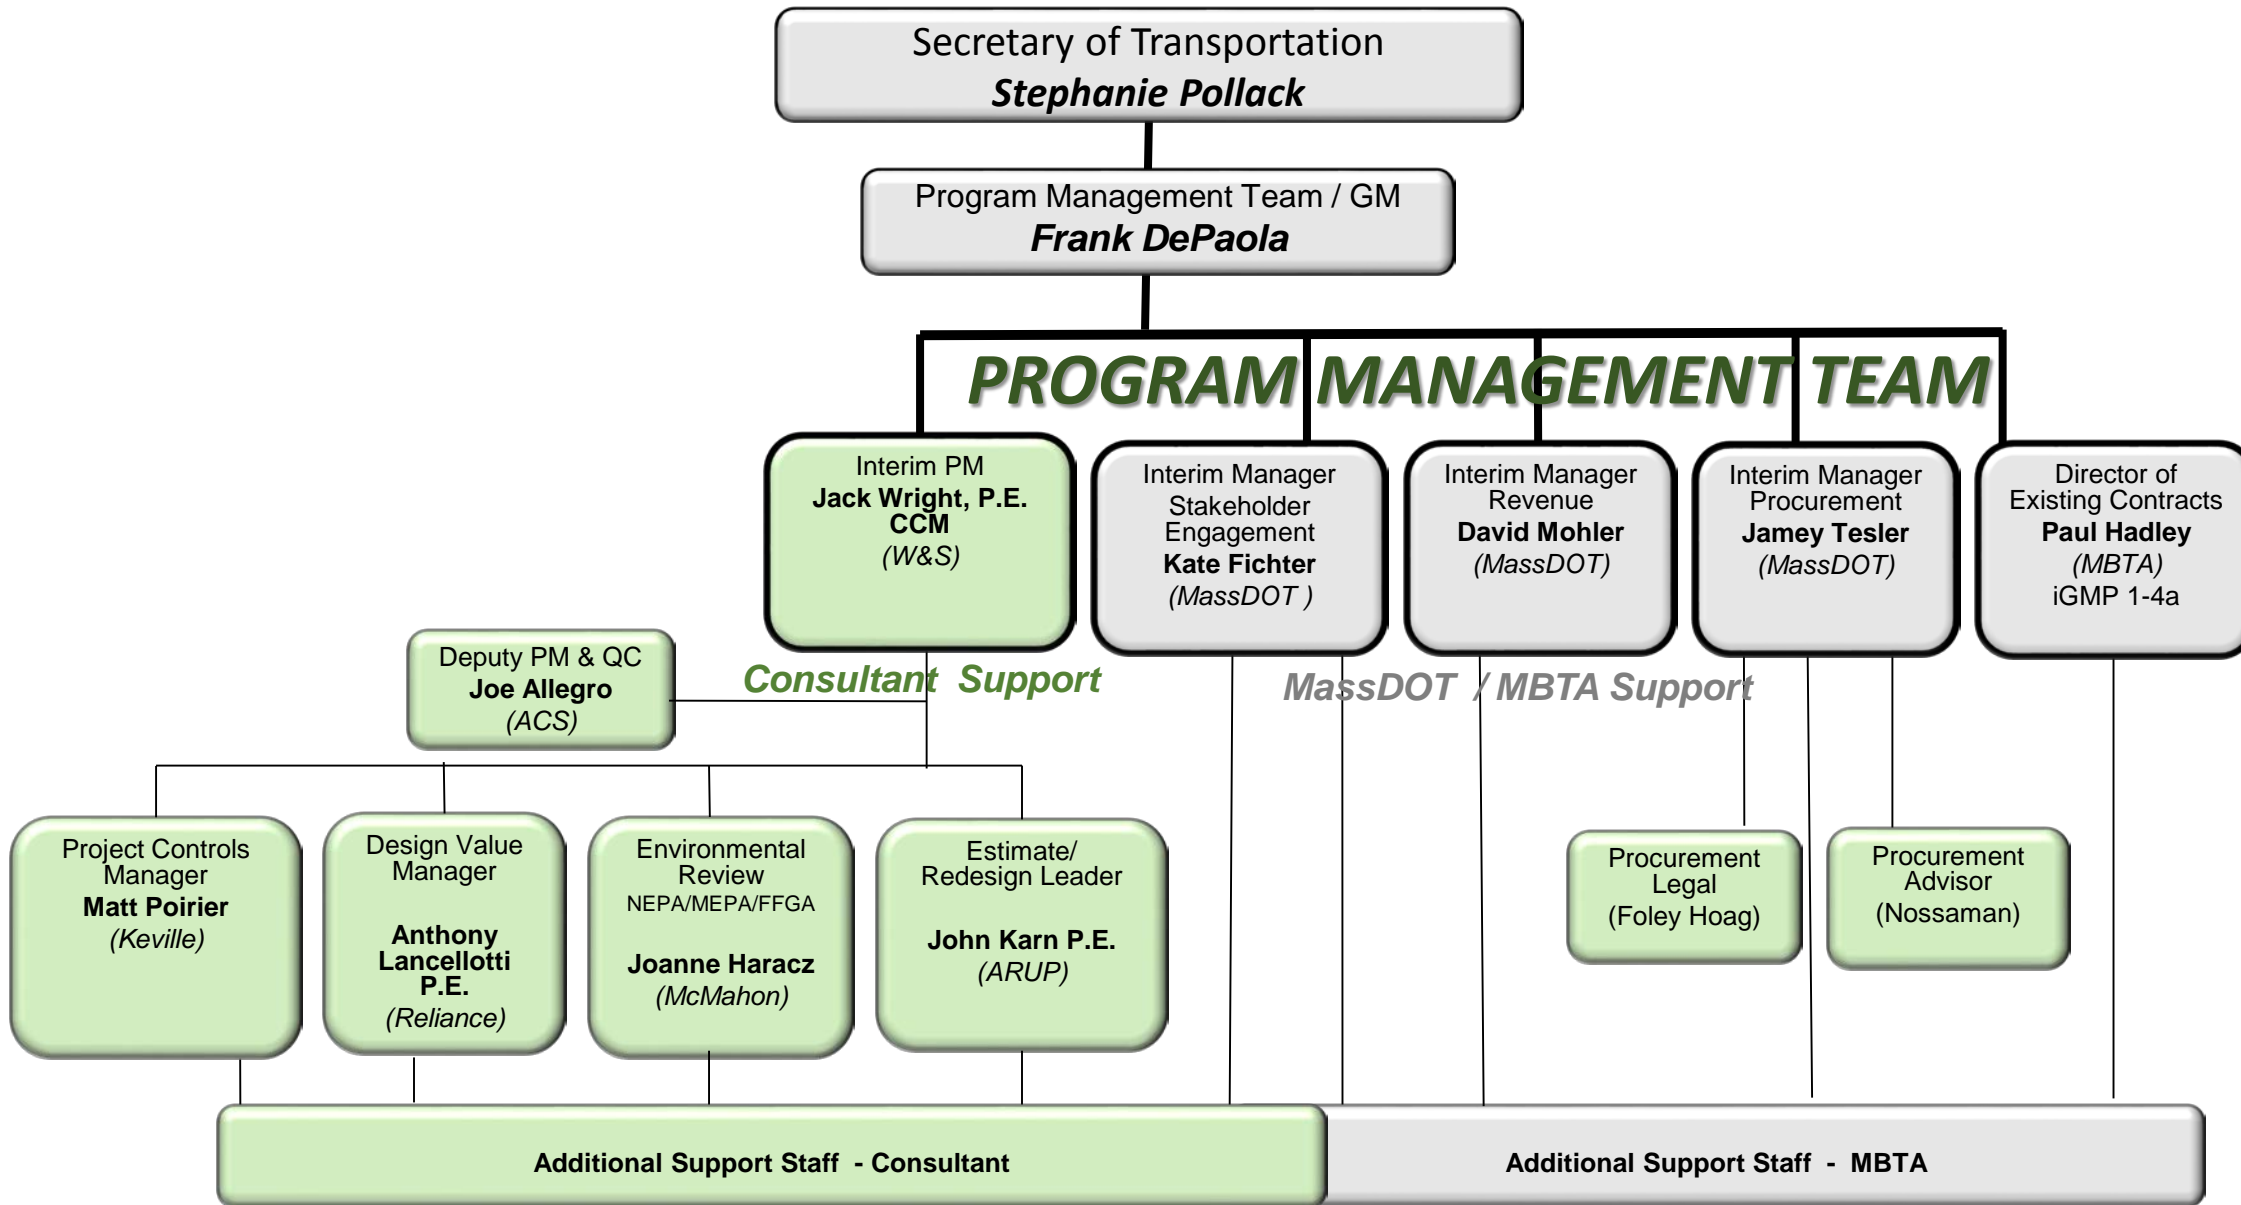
Secretary of Transportation
Stephanie Pollack

Program Management Team / GM
Frank DePaola

PROGRAM MANAGEMENT TEAM

Interim PM
Jack Wright, P.E. CCM
(W&S)

Interim Manager Stakeholder Engagement
Kate Fichter
(MassDOT )

Interim Manager Revenue
David Mohler
(MassDOT)

Interim Manager Procurement
Jamey Tesler
(MassDOT)

Director of Existing Contracts
Paul Hadley
(MBTA)
iGMP 1-4a

Deputy PM & QC
Joe Allegro
(ACS)

Consultant Support

MassDOT / MBTA Support

Project Controls Manager
Matt Poirier
(Keville)

Design Value Manager
Anthony Lancellotti P.E.
(Reliance)

Environmental Review
NEPA/MEPA/FFGA
Joanne Haracz
(McMahon)

Estimate/ Redesign Leader
John Karn P.E.
(ARUP)

Procurement Legal
(Foley Hoag)

Procurement Advisor
(Nossaman)

Additional Support Staff - Consultant

Additional Support Staff - MBTA